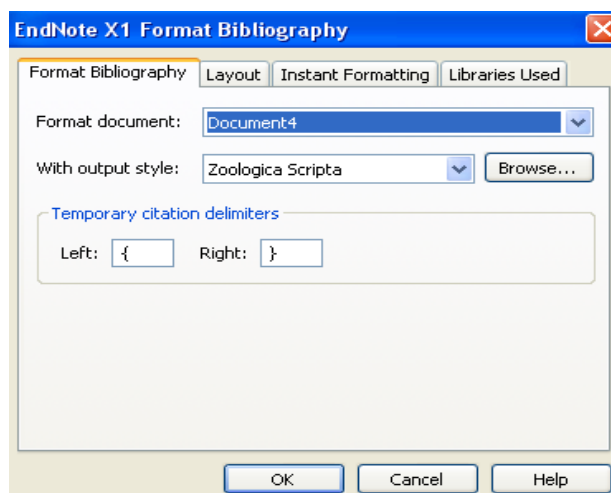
EndNote X1 Format Bibliography

Format Bibliography | Layout | Instant Formatting | Libraries Used

Format document: Document4

With output style: Zoologica Scripta Browse...

Temporary citation delimiters

Left: { Right: }

OK Cancel Help